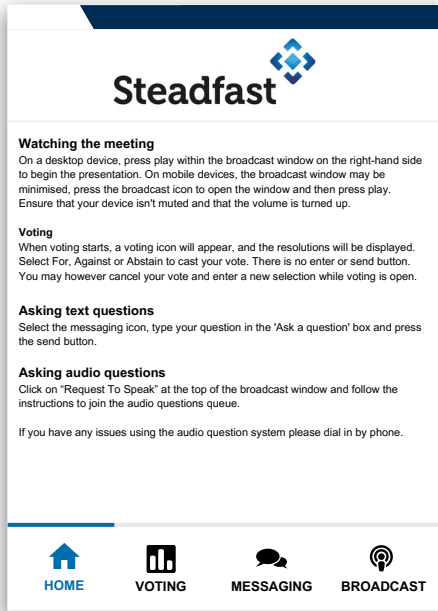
Steadfast

**Watching the meeting**
On a desktop device, press play within the broadcast window on the right-hand side to begin the presentation. On mobile devices, the broadcast window may be minimised, press the broadcast icon to open the window and then press play. Ensure that your device isn't muted and that the volume is turned up.

**Voting**
When voting starts, a voting icon will appear, and the resolutions will be displayed. Select For, Against or Abstain to cast your vote. There is no enter or send button. You may however cancel your vote and enter a new selection while voting is open.

**Asking text questions**
Select the messaging icon, type your question in the 'Ask a question' box and press the send button.

**Asking audio questions**
Click on "Request To Speak" at the top of the broadcast window and follow the instructions to join the audio questions queue.

If you have any issues using the audio question system please dial in by phone.

HOME VOTING MESSAGING BROADCAST